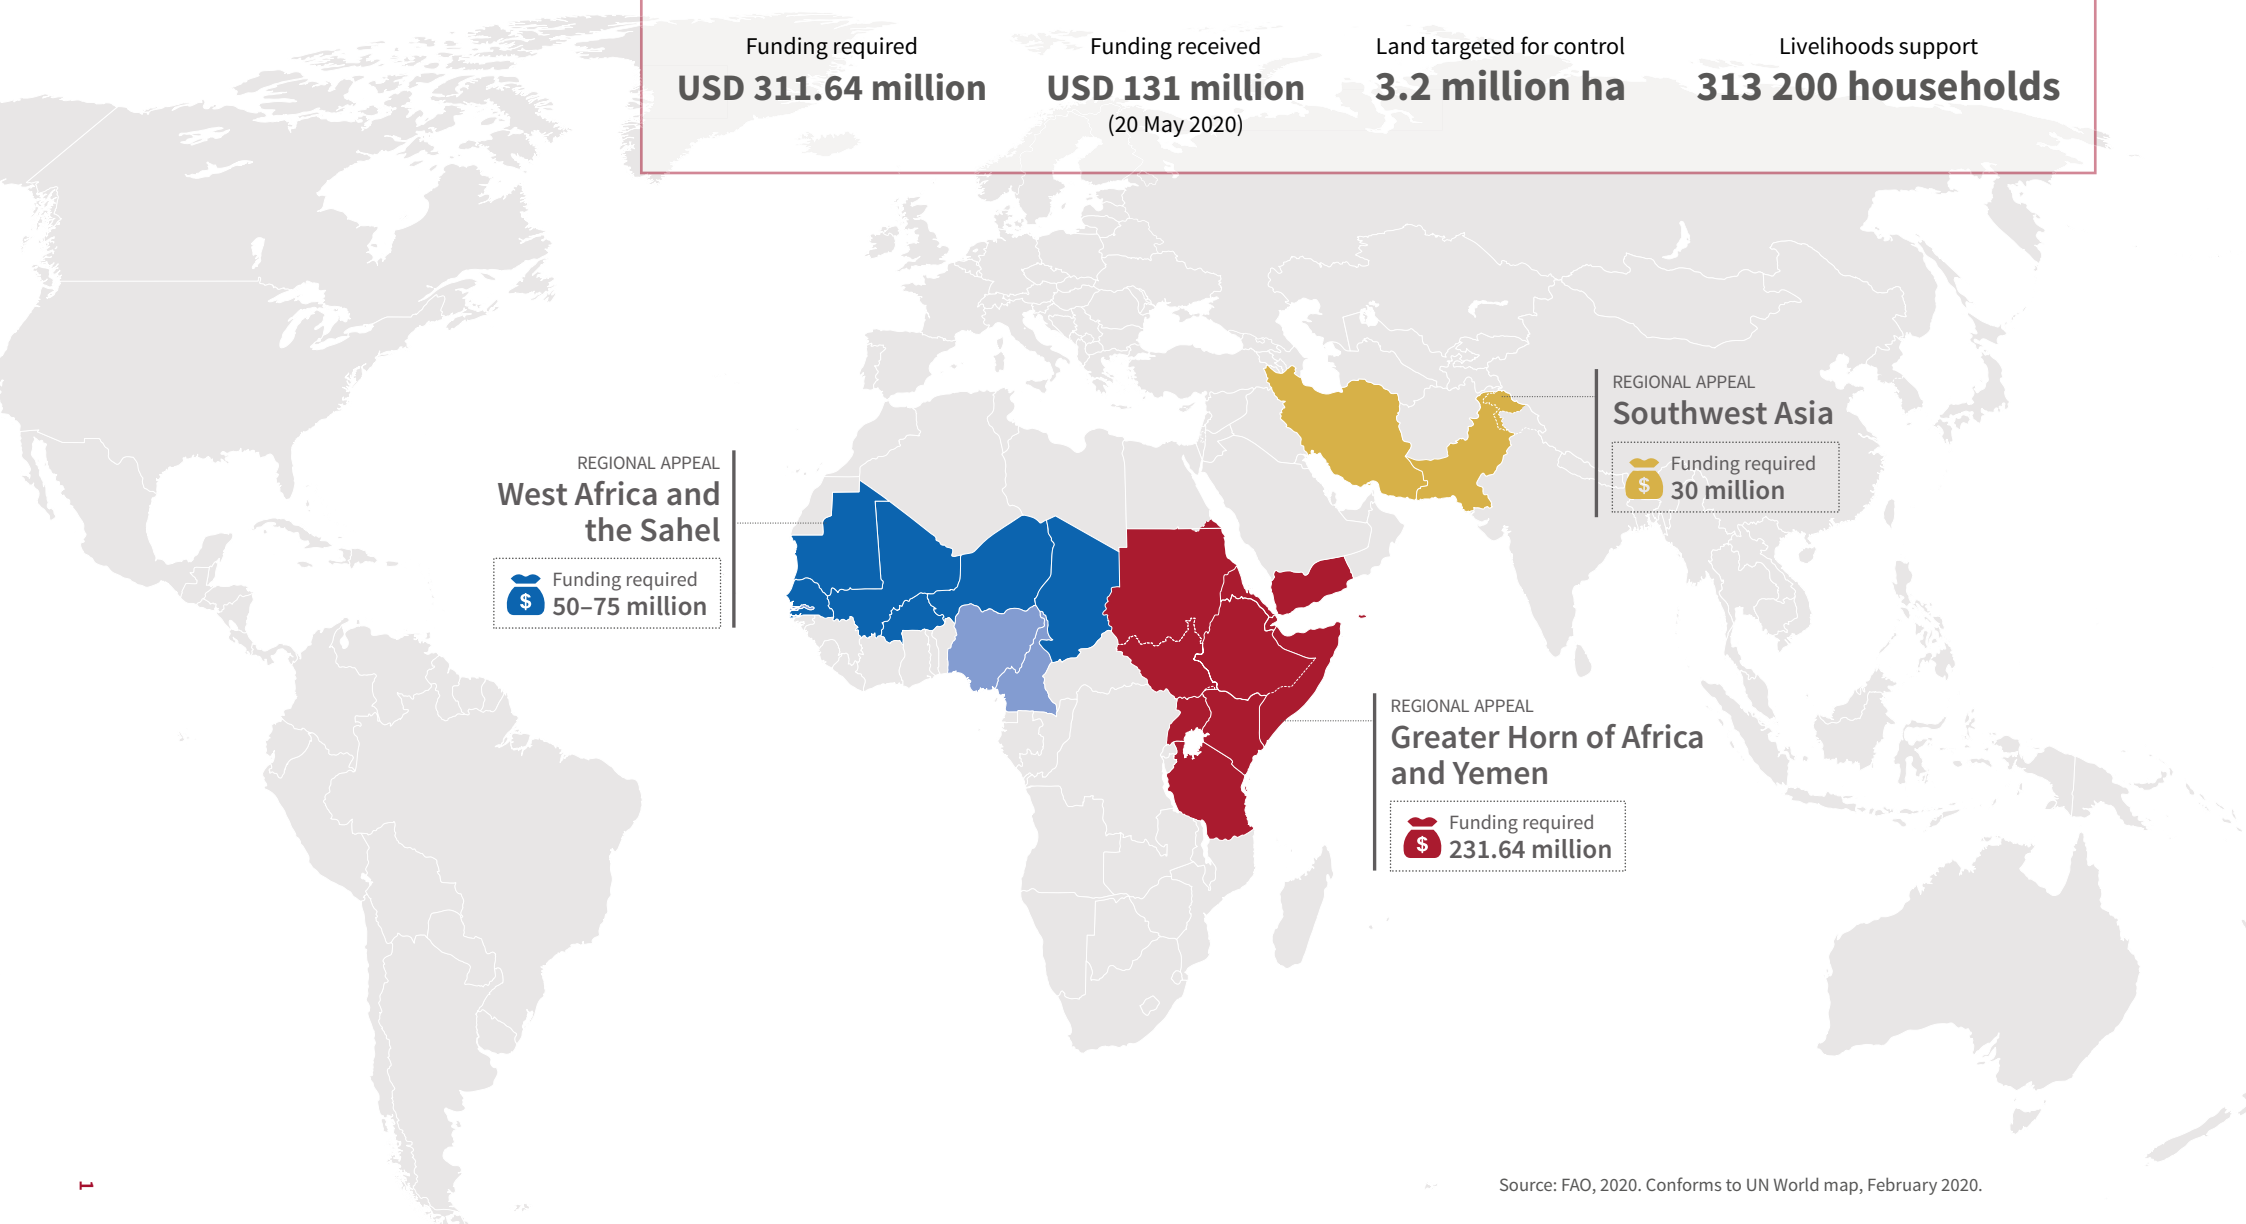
Funding required
USD 311.64 million

Funding received
USD 131 million
(20 May 2020)

Land targeted for control
3.2 million ha

Livelihoods support
313 200 households

REGIONAL APPEAL
Southwest Asia
Funding required
30 million

REGIONAL APPEAL
West Africa and the Sahel
Funding required
50–75 million

REGIONAL APPEAL
Greater Horn of Africa and Yemen
Funding required
231.64 million

1

Source: FAO, 2020. Conforms to UN World map, February 2020.